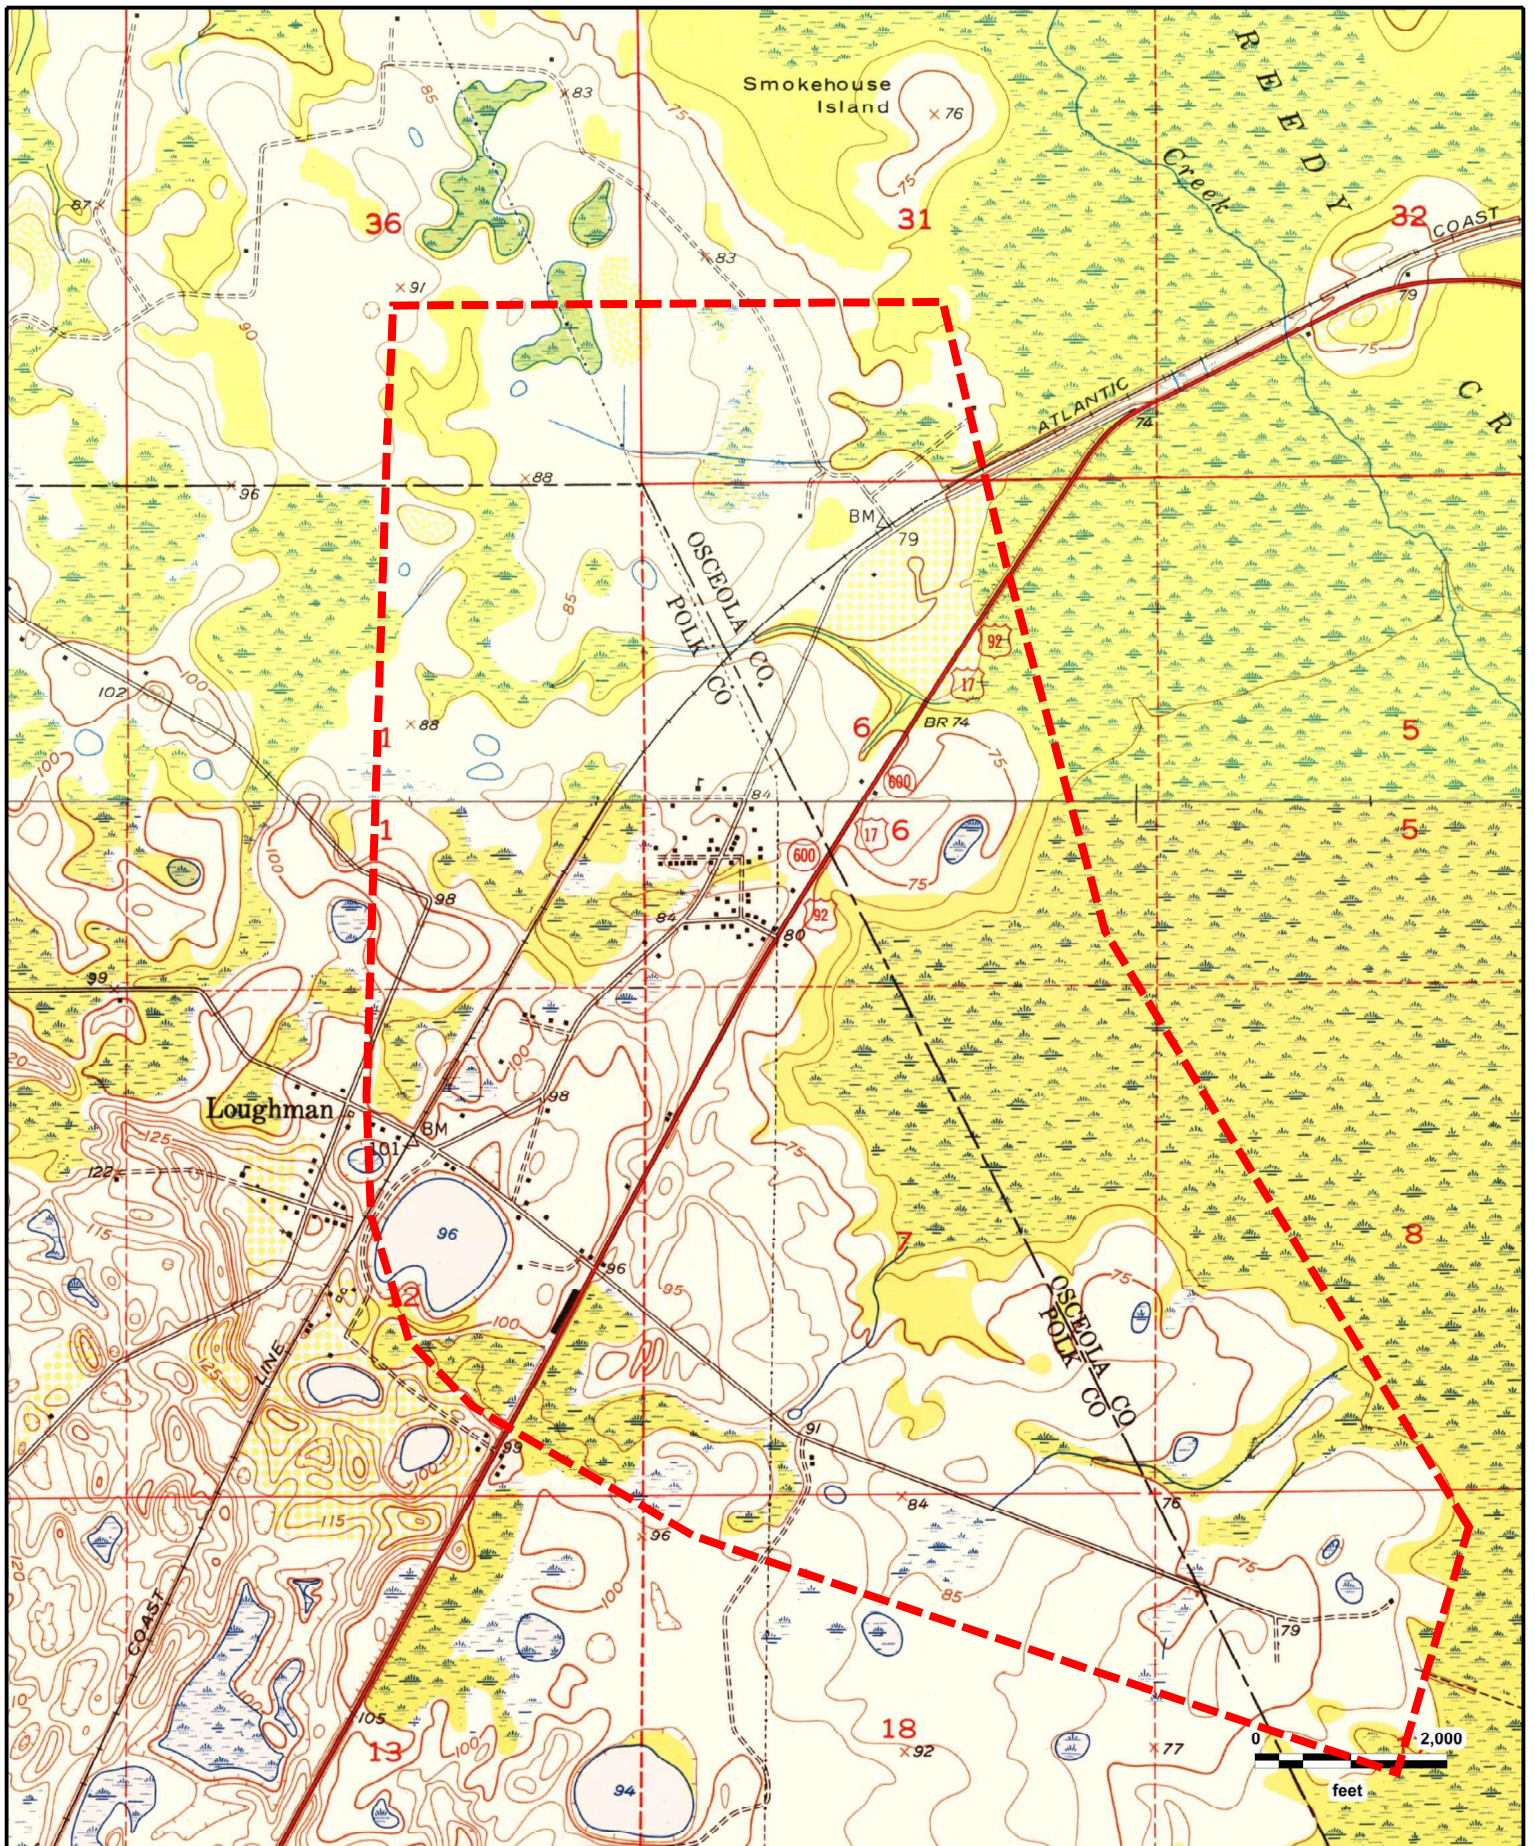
Smokehouse Island
76
REEDY
Creek
CR
83
83
75
87
36
31
32
COAST
79
75
91
90
85
ATLANTIC
74
96
88
BM
79
OSCEOLA CO.
POLK CO
85
92
17
102
100
1
88
6
BR 74
75
5
100
1
84
690
17
6
5
600
98
84
92
80
75
99
100
98
Loughman
125
BM
101
122
96
7
8
115
96
95
75
12
OSCEOLA CO
POLK CO
LINE
100
125
91
99
100
84
76
115
96
75
120
85
COAST
100
79
105
18
13
100
92
77
0
2,000
feet
94